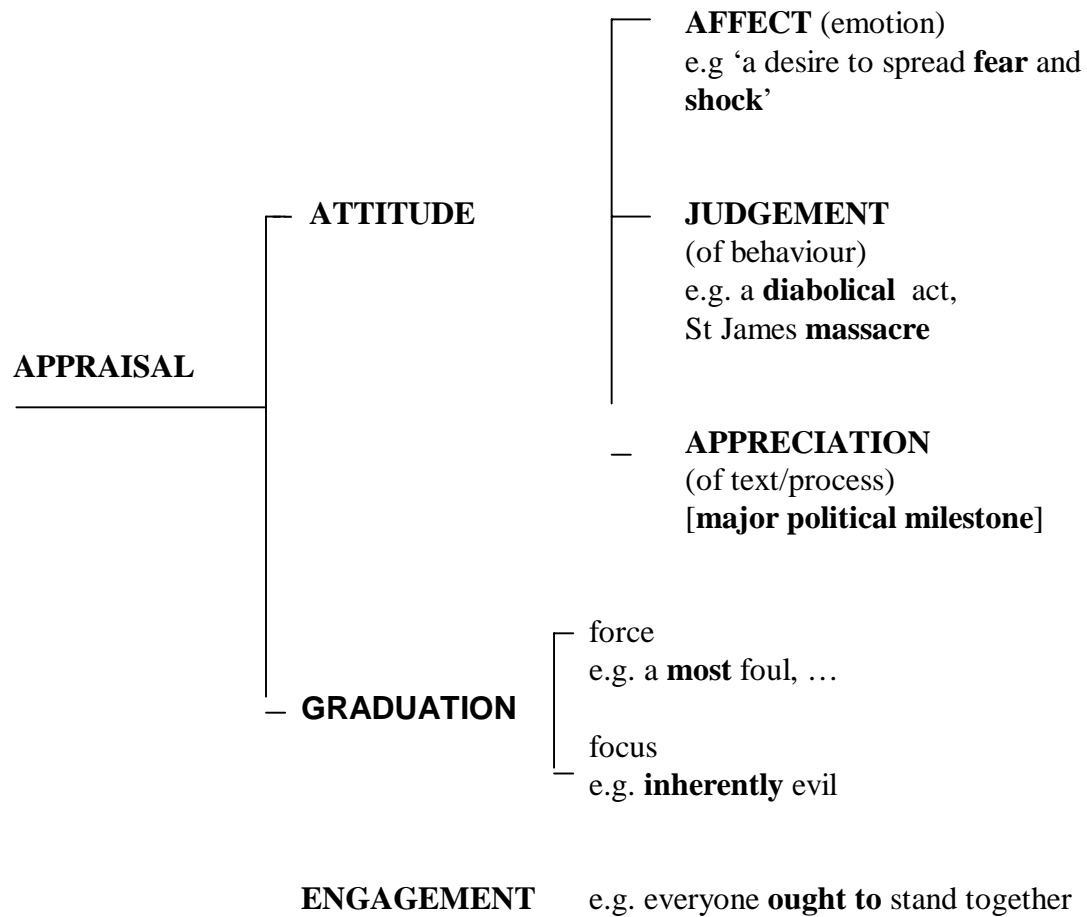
AFFECT (emotion)
e.g 'a desire to spread fear and shock'

ATTITUDE

JUDGEMENT
(of behaviour)
e.g. a diabolical act, St James massacre

APPRAISAL

APPRECIATION
(of text/process)
[major political milestone]

force
e.g. a most foul, …

GRADUATION

focus
e.g. inherently evil

ENGAGEMENT e.g. everyone ought to stand together